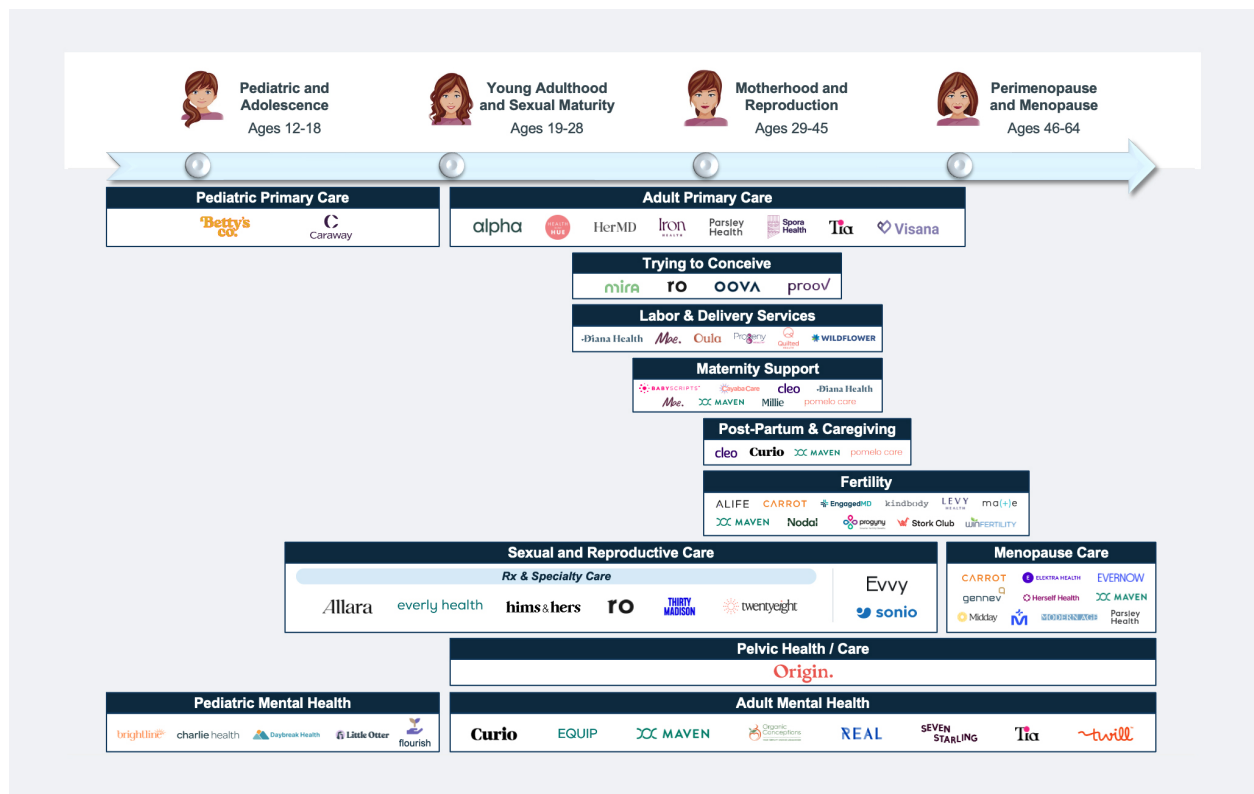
Pediatric and Adolescence
Ages 12-18

Young Adulthood and Sexual Maturity
Ages 19-28

Motherhood and Reproduction
Ages 29-45

Perimenopause and Menopause
Ages 46-64

Pediatric Primary Care
Betty's Co.
Caraway

Adult Primary Care
alpha
HEALTH HUB
HerMD
Iron HEALTH
Parsley Health
Spora Health
Tia
Visana

Trying to Conceive
mira
ro
OOVA
proov

Labor & Delivery Services
Diana Health
Moe.
Oula
Progeny
Quilted
WILDFLOWER

Maternity Support
BABYSCRIPTS
AyaboCare
cleo
Diana Health
Moe.
MAVEN
Millie
pomelo care

Post-Partum & Caregiving
cleo
Curio
MAVEN
pomelo care

Fertility
ALIFE
CARROT
EngagedMD
kindbody
LEVY HEALTH
ma(+)e
MAVEN
Nodal
progyny
Stork Club
WINFERTILITY

Sexual and Reproductive Care
Rx & Specialty Care
Allara
everly health
hims&hers
ro
THIRTY MADISON
twentyeight
Evvy
sonio

Menopause Care
CARROT
ELEKTRA HEALTH
EVERNOW
gennev
Herself Health
MAVEN
Midday
MODERN AGE
Parsley Health

Pelvic Health / Care
Origin.

Pediatric Mental Health
brightline
charlie health
Daybreak Health
Little Otter
flourish

Adult Mental Health
Curio
EQUIP
MAVEN
Organic Conceptions
REAL
SEVEN STARLING
Tia
twill